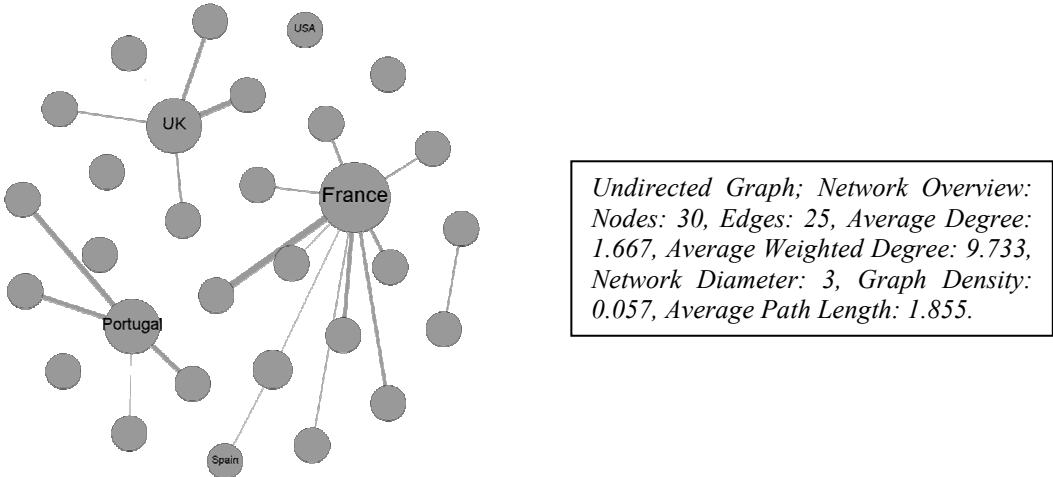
USA

UK

France

Portugal

Spain

Undirected Graph; Network Overview: Nodes: 30, Edges: 25, Average Degree: 1.667, Average Weighted Degree: 9.733, Network Diameter: 3, Graph Density: 0.057, Average Path Length: 1.855.